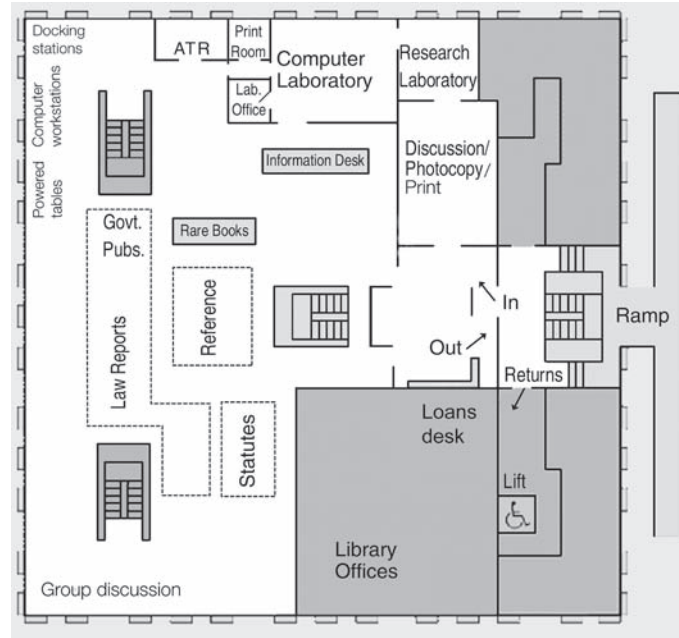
Docking stations

ATR

Print Room

Computer Laboratory

Research Laboratory

Lab. Office

Computer workstations

Powered tables

Information Desk

Discussion/ Photocopy/ Print

Govt. Pubs.

Rare Books

Reference

In

Ramp

Law Reports

Out

Returns

Statutes

Loans desk

Lift

Library Offices

Group discussion